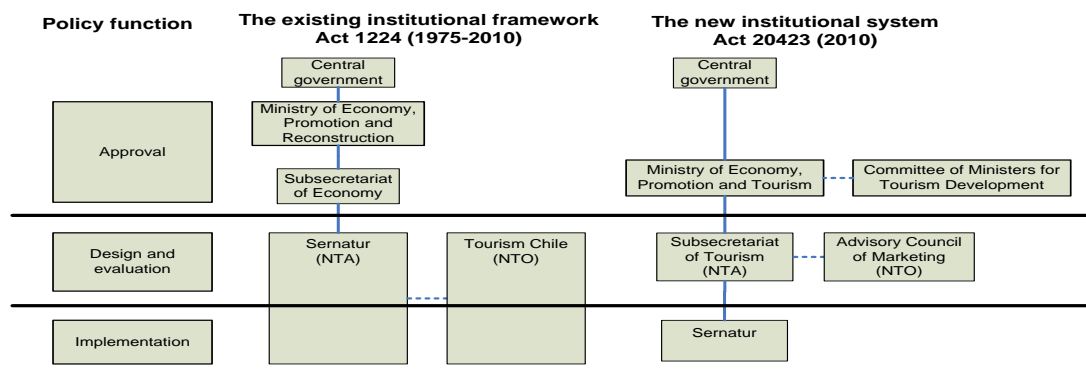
Policy function

The existing institutional framework
Act 1224 (1975-2010)

The new institutional system
Act 20423 (2010)

Approval

Design and evaluation

Implementation

Central government

Ministry of Economy, Promotion and Reconstruction

Subsecretariat of Economy

Sernatur (NTA)

Tourism Chile (NTO)

Central government

Ministry of Economy, Promotion and Tourism

Committee of Ministers for Tourism Development

Subsecretariat of Tourism (NTA)

Advisory Council of Marketing (NTO)

Sernatur